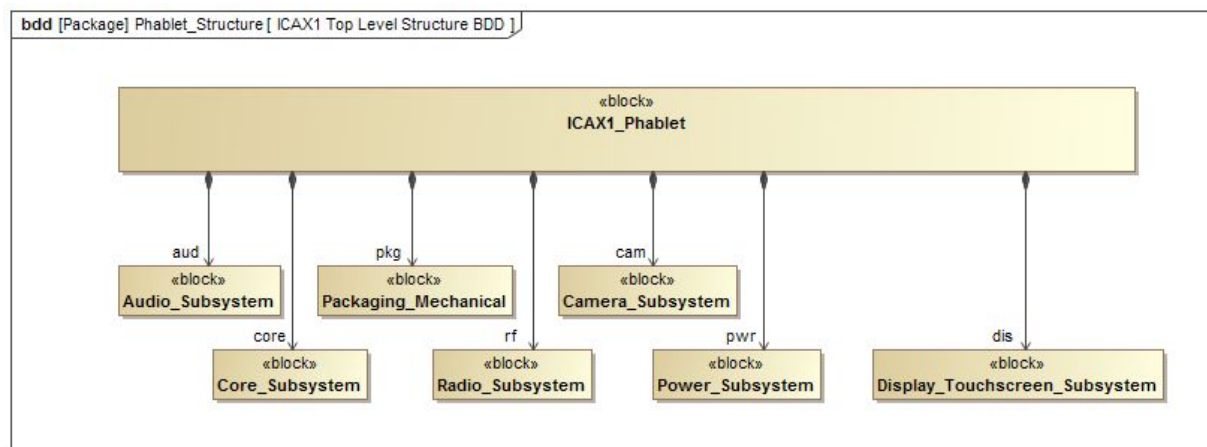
bdd [Package] Phablet_Structure [ ICAX1 Top Level Structure BDD ]

«block»
ICAX1_Phablet

aud
«block»
Audio_Subsystem

pkg
«block»
Packaging_Mechanical

cam
«block»
Camera_Subsystem

core
«block»
Core_Subsystem

rf
«block»
Radio_Subsystem

pwr
«block»
Power_Subsystem

dis
«block»
Display_Touchscreen_Subsystem